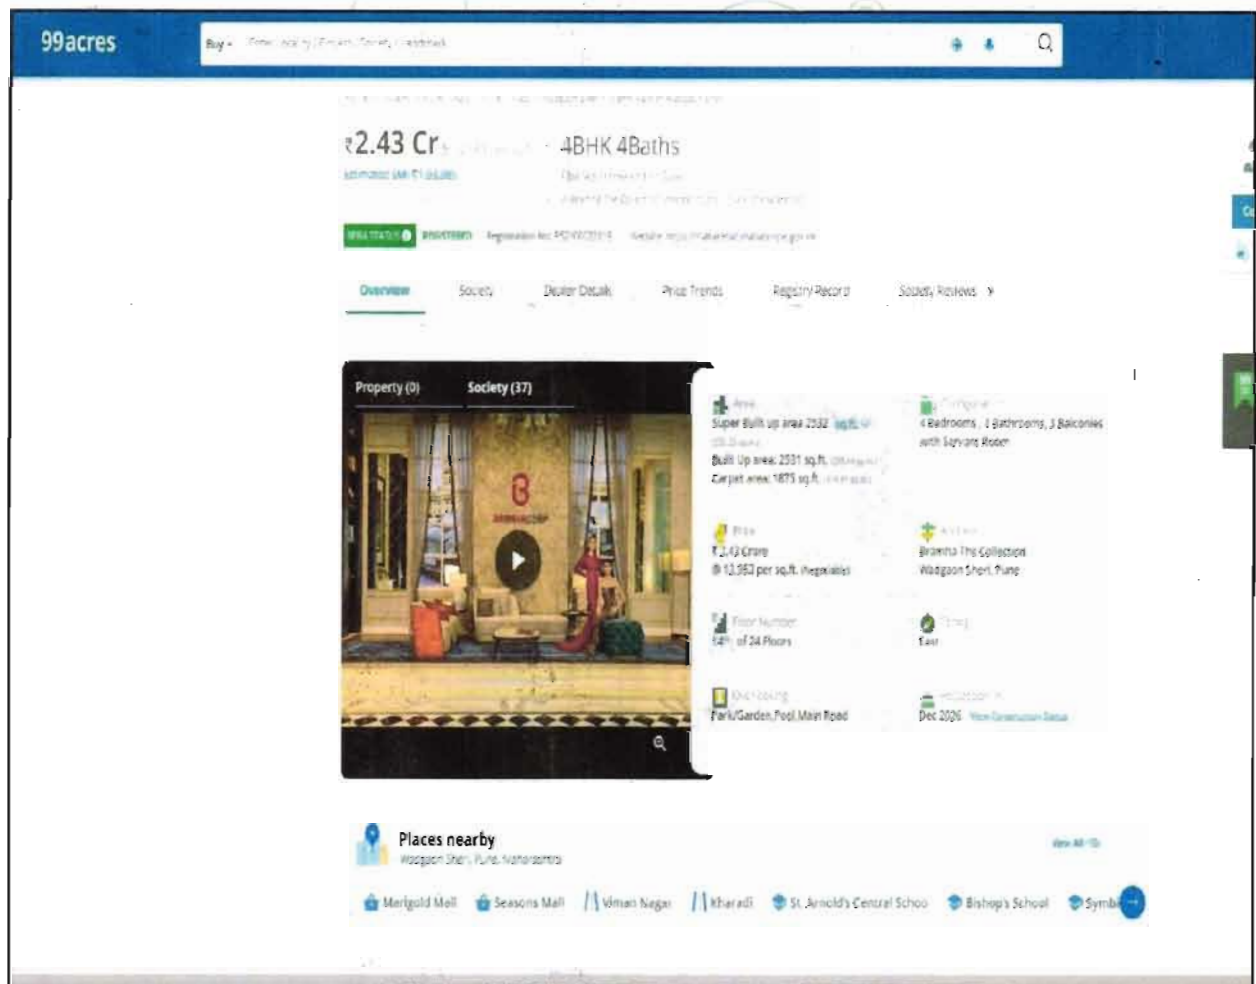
99acres

Buy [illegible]

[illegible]

₹2.43 Cr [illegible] 4BHK 4Baths

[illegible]

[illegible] REGISTERED Registration No: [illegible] Website: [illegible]

Overview Society Dealer Details Price Trends Registry Record Society Reviews >

Property (0) Society (37)

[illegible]

Super Built up area 2532 sq.ft. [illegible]
Built Up area: 2531 sq.ft. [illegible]
Carpet area: 1875 sq.ft. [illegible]

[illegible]
4 Bedrooms, 3 Bathrooms, 3 Balconies with Servant Room

Price
₹2.43 Crore
@ 12,952 per sq.ft. (Negotiable)

Address
Bramha The Collection
Wadgaon Sheri, Pune

Floor Number
14th of 24 Floors

Facing
East

Overlooking
Park/Garden, Pool, Main Road

Possession In
Dec 2026 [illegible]

Places nearby
Wadgaon Sheri, Pune, Maharashtra

View All

Marigold Mall Seasons Mall Viman Nagar Kharadi St. Arnold's Central Schoo Bishop's School Symbi